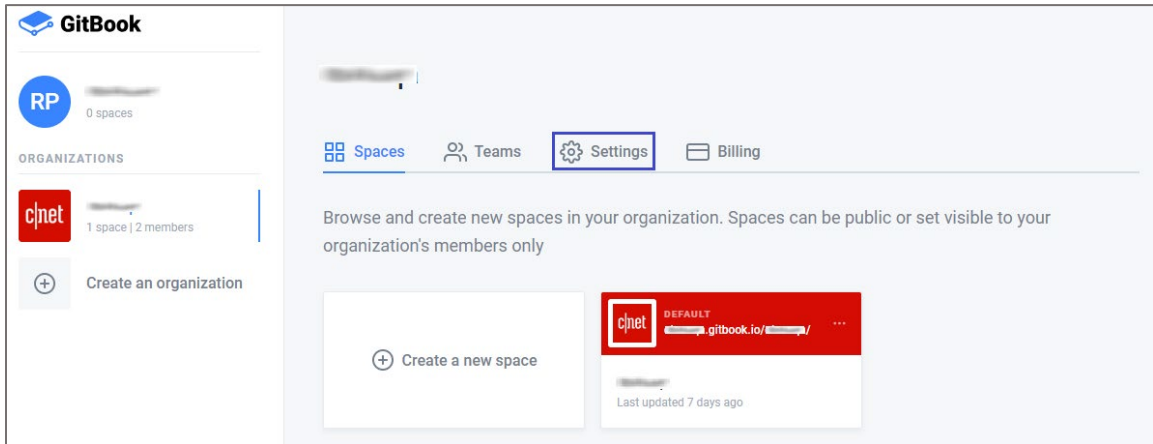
GitBook

RP
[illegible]
0 spaces

ORGANIZATIONS

c|net
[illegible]
1 space | 2 members

Create an organization

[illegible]

Spaces
Teams
Settings
Billing

Browse and create new spaces in your organization. Spaces can be public or set visible to your organization's members only

Create a new space

c|net
DEFAULT
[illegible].gitbook.io/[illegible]/
...
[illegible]
Last updated 7 days ago